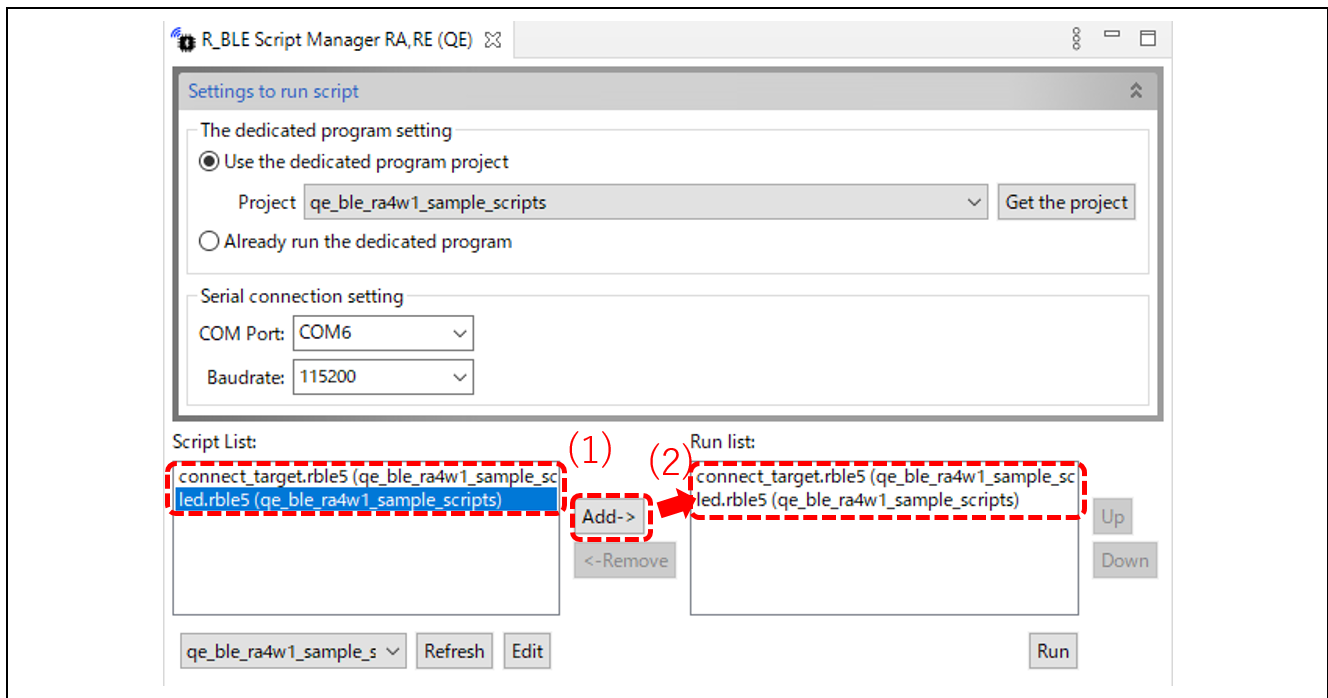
R_BLE Script Manager RA,RE (QE)

Settings to run script

The dedicated program setting

Use the dedicated program project

Project qe_ble_ra4w1_sample_scripts

Get the project

Already run the dedicated program

Serial connection setting

COM Port: COM6

Baudrate: 115200

Script List:

connect_target.rble5 (qe_ble_ra4w1_sample_sc

led.rble5 (qe_ble_ra4w1_sample_scripts)

(1)

Add->

<-Remove

(2)

Run list:

connect_target.rble5 (qe_ble_ra4w1_sample_sc

led.rble5 (qe_ble_ra4w1_sample_scripts)

Up

Down

qe_ble_ra4w1_sample_s

Refresh

Edit

Run